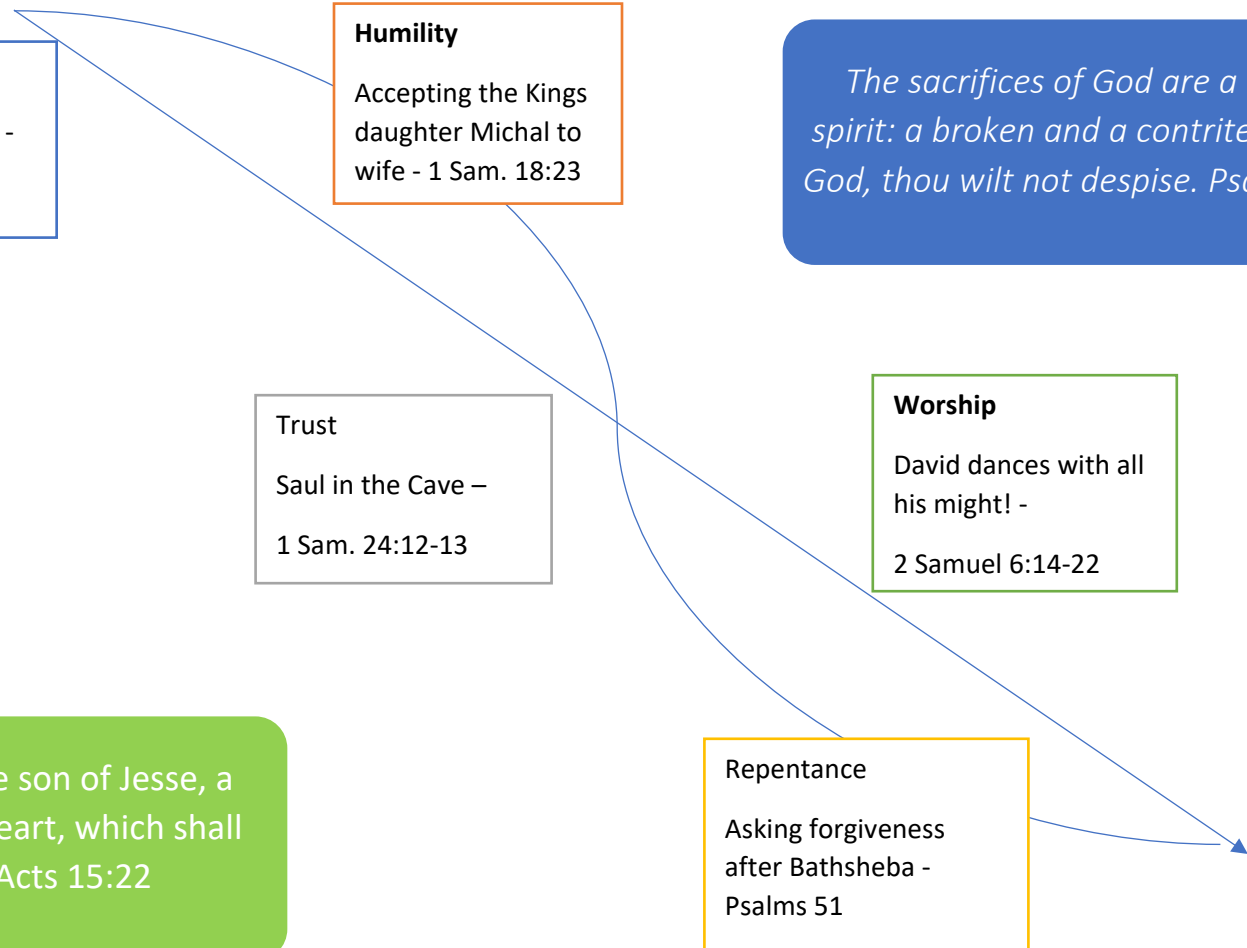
-

**Humility**

Accepting the Kings daughter Michal to wife - 1 Sam. 18:23

*The sacrifices of God are a spirit: a broken and a contrite God, thou wilt not despise. Ps*

Trust

Saul in the Cave –

1 Sam. 24:12-13

**Worship**

David dances with all his might! -

2 Samuel 6:14-22

e son of Jesse, a eart, which shall Acts 15:22

Repentance

Asking forgiveness after Bathsheba - Psalms 51